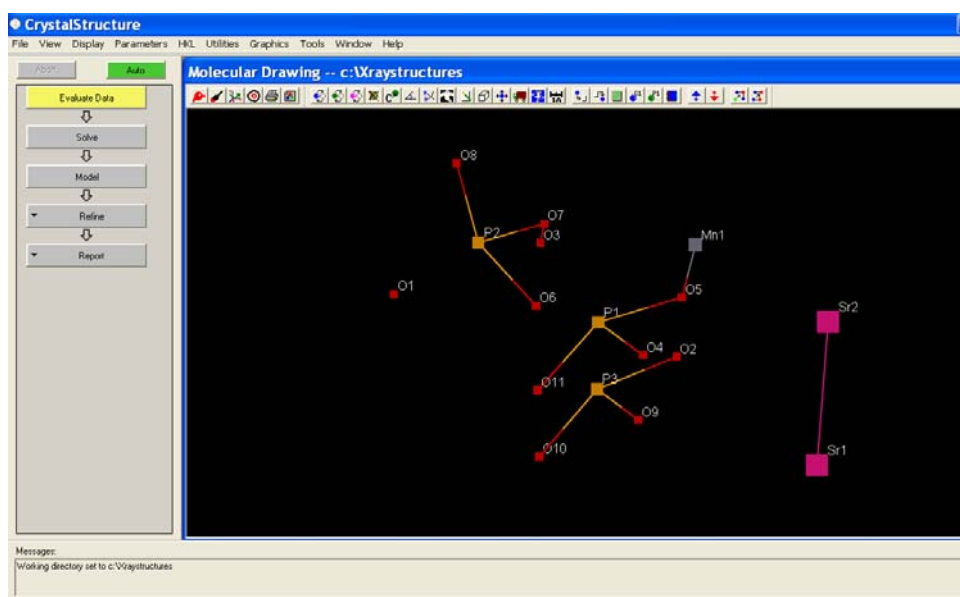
CrystalStructure

File View Display Parameters HKL Utilities Graphics Tools Window Help

Abort

Auto

Evaluate Data

Solve

Model

Refine

Report

Molecular Drawing -- c:\Xraystructures

O8

O7

P2

O3

Mn1

O1

O6

O5

Sr2

P1

O4

O2

O11

P3

O9

O10

Sr1

Messages:

Working directory set to c:\Xraystructures